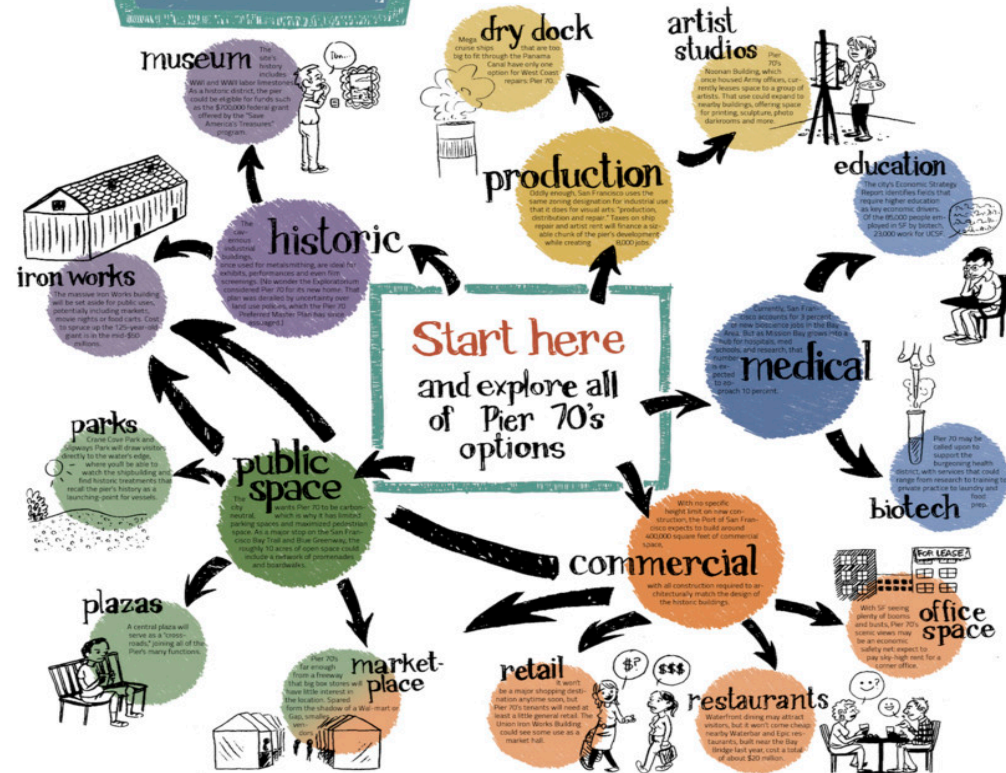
dry dock

Mega cruise ships that are too big to fit through the Panama Canal have only one option for West Coast repairs: Pier 70.

artist studios

Pier 70's Noonan Building, which once housed Army offices, currently leases space to a group of artists. That use could expand to nearby buildings, offering space for printing, sculpture, photo darkrooms and more.

museum

The site's history includes WWI and WWII labor limestone. As a historic district, the pier could be eligible for funds such as the $700,000 federal grant offered by the "Save America's Treasures" program.

Pon...

production

Oddly enough, San Francisco uses the same zoning designation for industrial use that it does for visual arts: "production, distribution and repair." Taxes on ship repair and artist rent will finance a sizable chunk of the pier's development while creating 8,000 jobs.

education

The city's Economic Strategy Report identifies fields that require higher education as key economic drivers. Of the 85,000 people employed in SF by biotech, 23,000 work for UCSF.

historic

The cavernous industrial buildings, once used for metalsmithing, are ideal for exhibits, performances and even film screenings. (No wonder the Exploratorium considered Pier 70 for its new home. That plan was derailed by uncertainty over land use policies, which the Pier 70 Preferred Master Plan has since assuaged.)

iron works

The massive Iron Works building will be set aside for public uses, potentially including markets, movie nights or food carts. Cost to spruce up the 125-year-old giant is in the mid-$50 millions.

Start here
and explore all of Pier 70's options

medical

Currently, San Francisco accounts for 3 percent of new bioscience jobs in the Bay Area. But as Mission Bay grows into a hub for hospitals, med schools, and research, that number is expected to approach 10 percent.

parks

Crane Cove Park and Slipways Park will draw visitors directly to the water's edge, where you'll be able to watch the shipbuilding and find historic treatments that recall the pier's history as a launching-point for vessels.

public space

The city wants Pier 70 to be carbon-neutral, which is why it has limited parking spaces and maximized pedestrian space. As a major stop on the San Francisco Bay Trail and Blue Greenway, the roughly 10 acres of open space could include a network of promenades and boardwalks.

Pier 70 may be called upon to support the burgeoning health district, with services that could range from research to training to private practice to laundry and food prep.

biotech

With no specific height limit on new construction, the Port of San Francisco expects to build around 600,000 square feet of commercial space.

commercial

with all construction required to architecturally match the design of the historic buildings.

FOR LEASE

plazas

A central plaza will serve as a "crossroads," joining all of the Pier's many functions.

Pier 70's far enough from a freeway that big box stores will have little interest in the location. Spared from the shadow of a Wal-mart or Gap, smaller vendors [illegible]

market-place

retail

It won't be a major shopping destination anytime soon, but Pier 70's tenants will need at least a little general retail. The Union Iron Works Building could see some use as a market hall.

$?
$$$

With SF seeing plenty of booms and busts, Pier 70's scenic views may be an economic safety net: expect to pay sky-high rent for a corner office.

office space

restaurants

Waterfront dining may attract visitors, but it won't come cheap: nearby Waterbar and Epic restaurants, built near the Bay Bridge last year, cost a total of about $20 million.